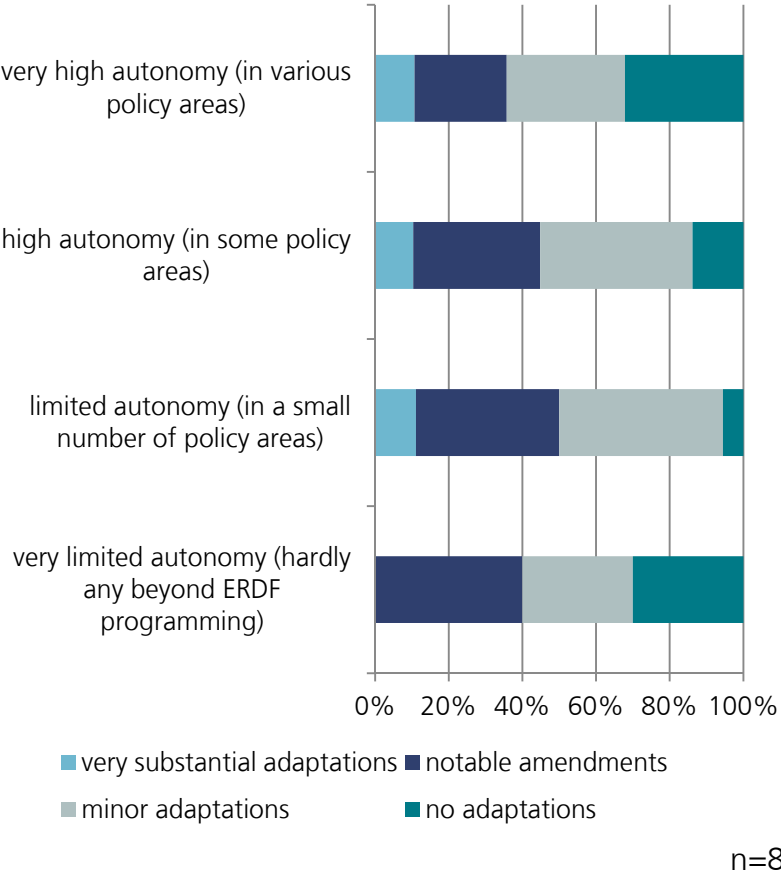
very high autonomy (in various policy areas)

high autonomy (in some policy areas)

limited autonomy (in a small number of policy areas)

very limited autonomy (hardly any beyond ERDF programming)

0% 20% 40% 60% 80% 100%

very substantial adaptations
notable amendments
minor adaptations
no adaptations

n=8